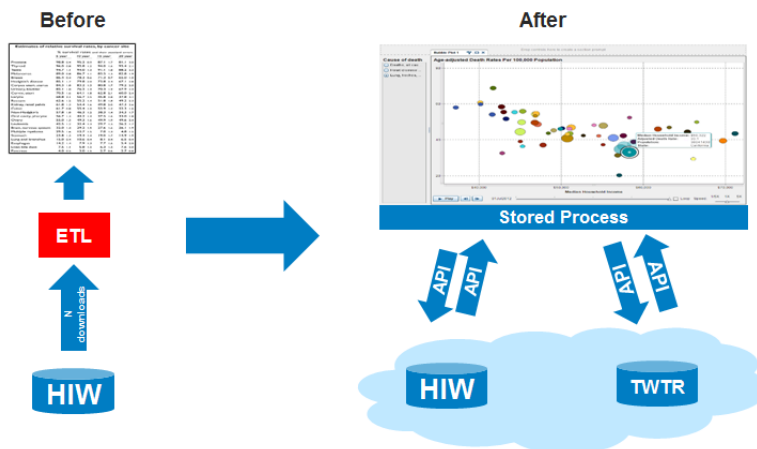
Before

After

Estimates of relative survival rates, by cancer site

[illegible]

ETL

N downloads

HIW

Cause of death

Age-adjusted Death Rates Per 100,000 Population

Median Household Income

Stored Process

API

API

API

API

HIW

TWTR